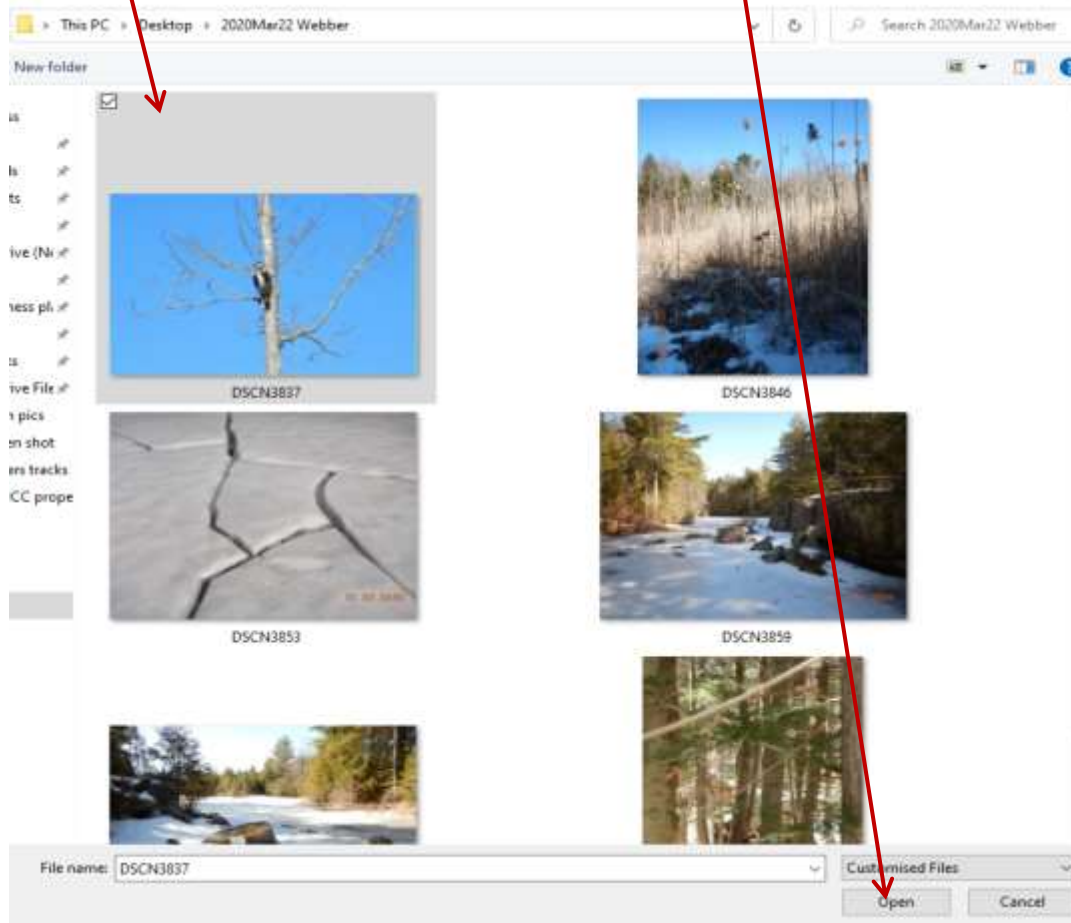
> This PC > Desktop > 2020Mar22 Webber

Search 2020Mar22 Webber

New folder

s
ls
ts
ive (N
ness pl
s
ive File
n pics
en shot
ers tracks
CC prope

DSCN3837

DSCN3846

DSCN3853

DSCN3859

File name: DSCN3837

Customised Files

Open

Cancel